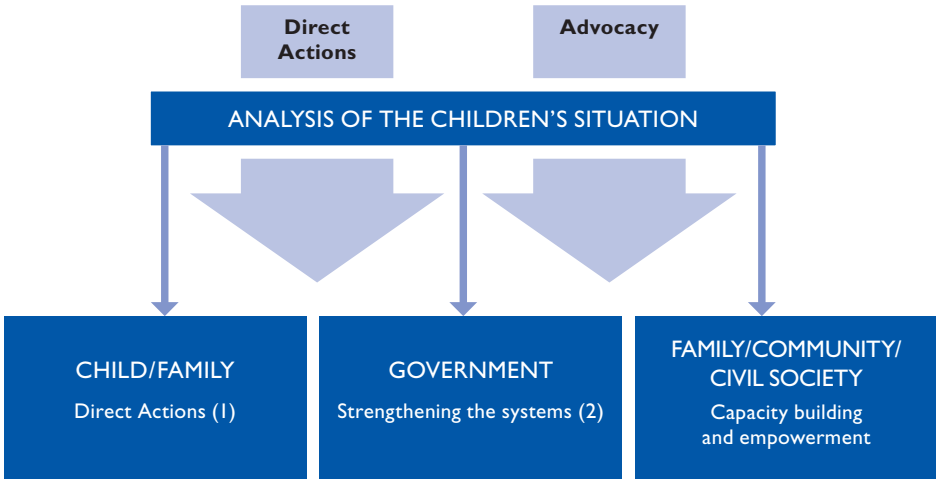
Direct Actions

Advocacy

ANALYSIS OF THE CHILDREN'S SITUATION

CHILD/FAMILY
Direct Actions (1)

GOVERNMENT
Strengthening the systems (2)

FAMILY/COMMUNITY/ CIVIL SOCIETY
Capacity building and empowerment